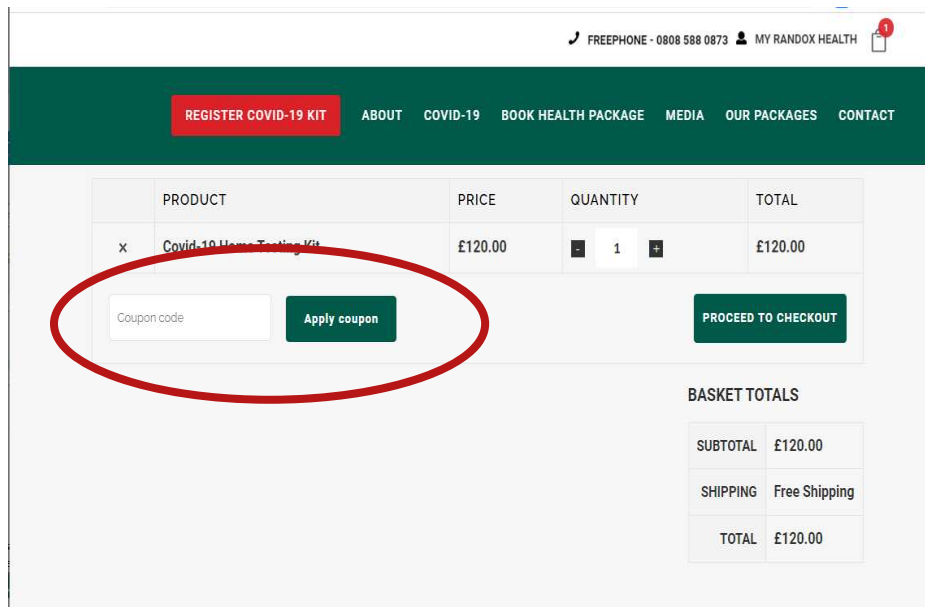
FREEPHONE - 0808 588 0873 MY RANDOX HEALTH 1

REGISTER COVID-19 KIT ABOUT COVID-19 BOOK HEALTH PACKAGE MEDIA OUR PACKAGES CONTACT

| | PRODUCT | PRICE | QUANTITY | TOTAL |
|---|---|---|---|---|
| × | Covid-19 Home Testing Kit | £120.00 | - 1 + | £120.00 |

Coupon code

Apply coupon

PROCEED TO CHECKOUT

BASKET TOTALS

| | |
|---|---|
| SUBTOTAL | £120.00 |
| SHIPPING | Free Shipping |
| TOTAL | £120.00 |